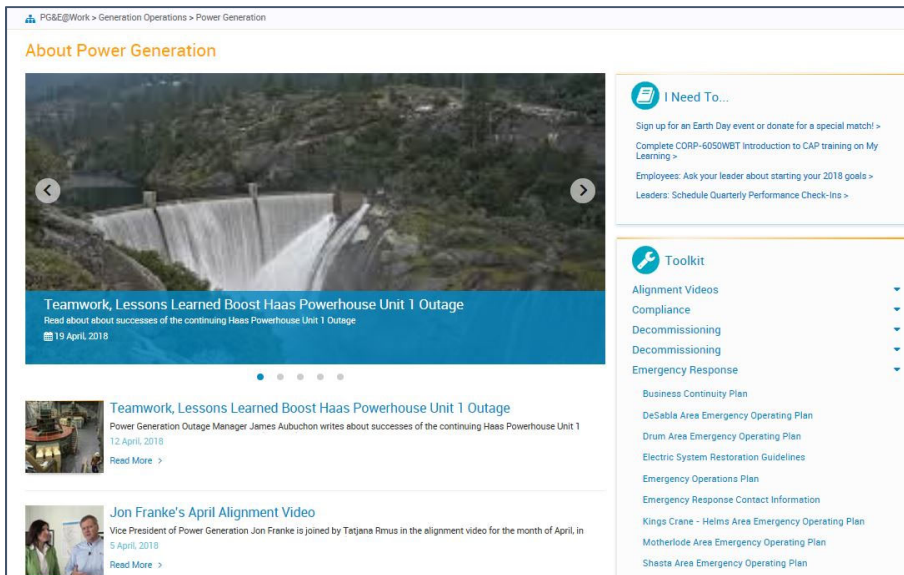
PG&E@Work > Generation Operations > Power Generation

About Power Generation

Teamwork, Lessons Learned Boost Haas Powerhouse Unit 1 Outage
Read about about successes of the continuing Haas Powerhouse Unit 1 Outage
19 April, 2018

Teamwork, Lessons Learned Boost Haas Powerhouse Unit 1 Outage
Power Generation Outage Manager James Aubuchon writes about successes of the continuing Haas Powerhouse Unit 1
12 April, 2018
Read More >

Jon Franke's April Alignment Video
Vice President of Power Generation Jon Franke is joined by Tatjana Rmus in the alignment video for the month of April, in
5 April, 2018
Read More >

I Need To...
Sign up for an Earth Day event or donate for a special match! >
Complete CORP-6050WBT Introduction to CAP training on My Learning >
Employees: Ask your leader about starting your 2018 goals >
Leaders: Schedule Quarterly Performance Check-Ins >

Toolkit
Alignment Videos
Compliance
Decommissioning
Decommissioning
Emergency Response
Business Continuity Plan
DeSabla Area Emergency Operating Plan
Drum Area Emergency Operating Plan
Electric System Restoration Guidelines
Emergency Operations Plan
Emergency Response Contact Information
Kings Crane - Helms Area Emergency Operating Plan
Motherlode Area Emergency Operating Plan
Shasta Area Emergency Operating Plan